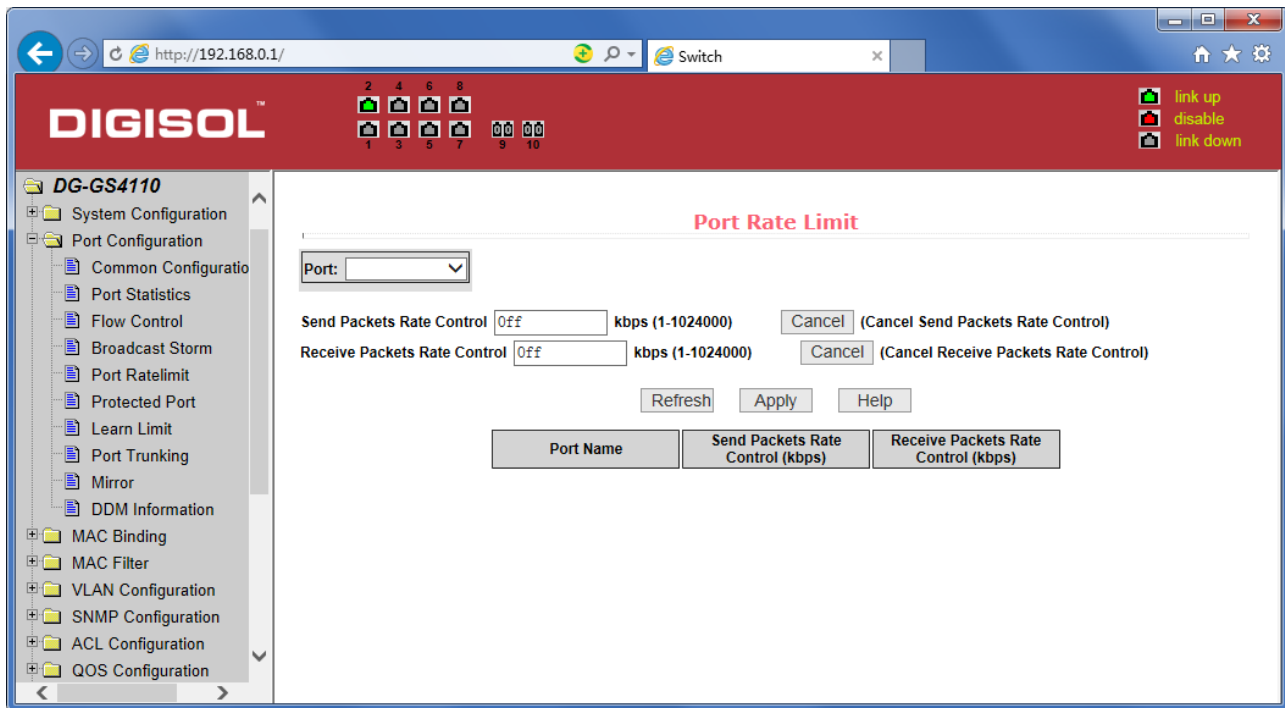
http://192.168.0.1/

Switch

DIGISOL™

2 4 6 8

1 3 5 7 9 10

link up
disable
link down

DG-GS4110
System Configuration
Port Configuration
Common Configuratio
Port Statistics
Flow Control
Broadcast Storm
Port Ratelimit
Protected Port
Learn Limit
Port Trunking
Mirror
DDM Information
MAC Binding
MAC Filter
VLAN Configuration
SNMP Configuration
ACL Configuration
QOS Configuration

Port Rate Limit

Port:

Send Packets Rate Control Off kbps (1-1024000) Cancel (Cancel Send Packets Rate Control)

Receive Packets Rate Control Off kbps (1-1024000) Cancel (Cancel Receive Packets Rate Control)

Refresh Apply Help

| Port Name | Send Packets Rate Control (kbps) | Receive Packets Rate Control (kbps) |
|---|---|---|